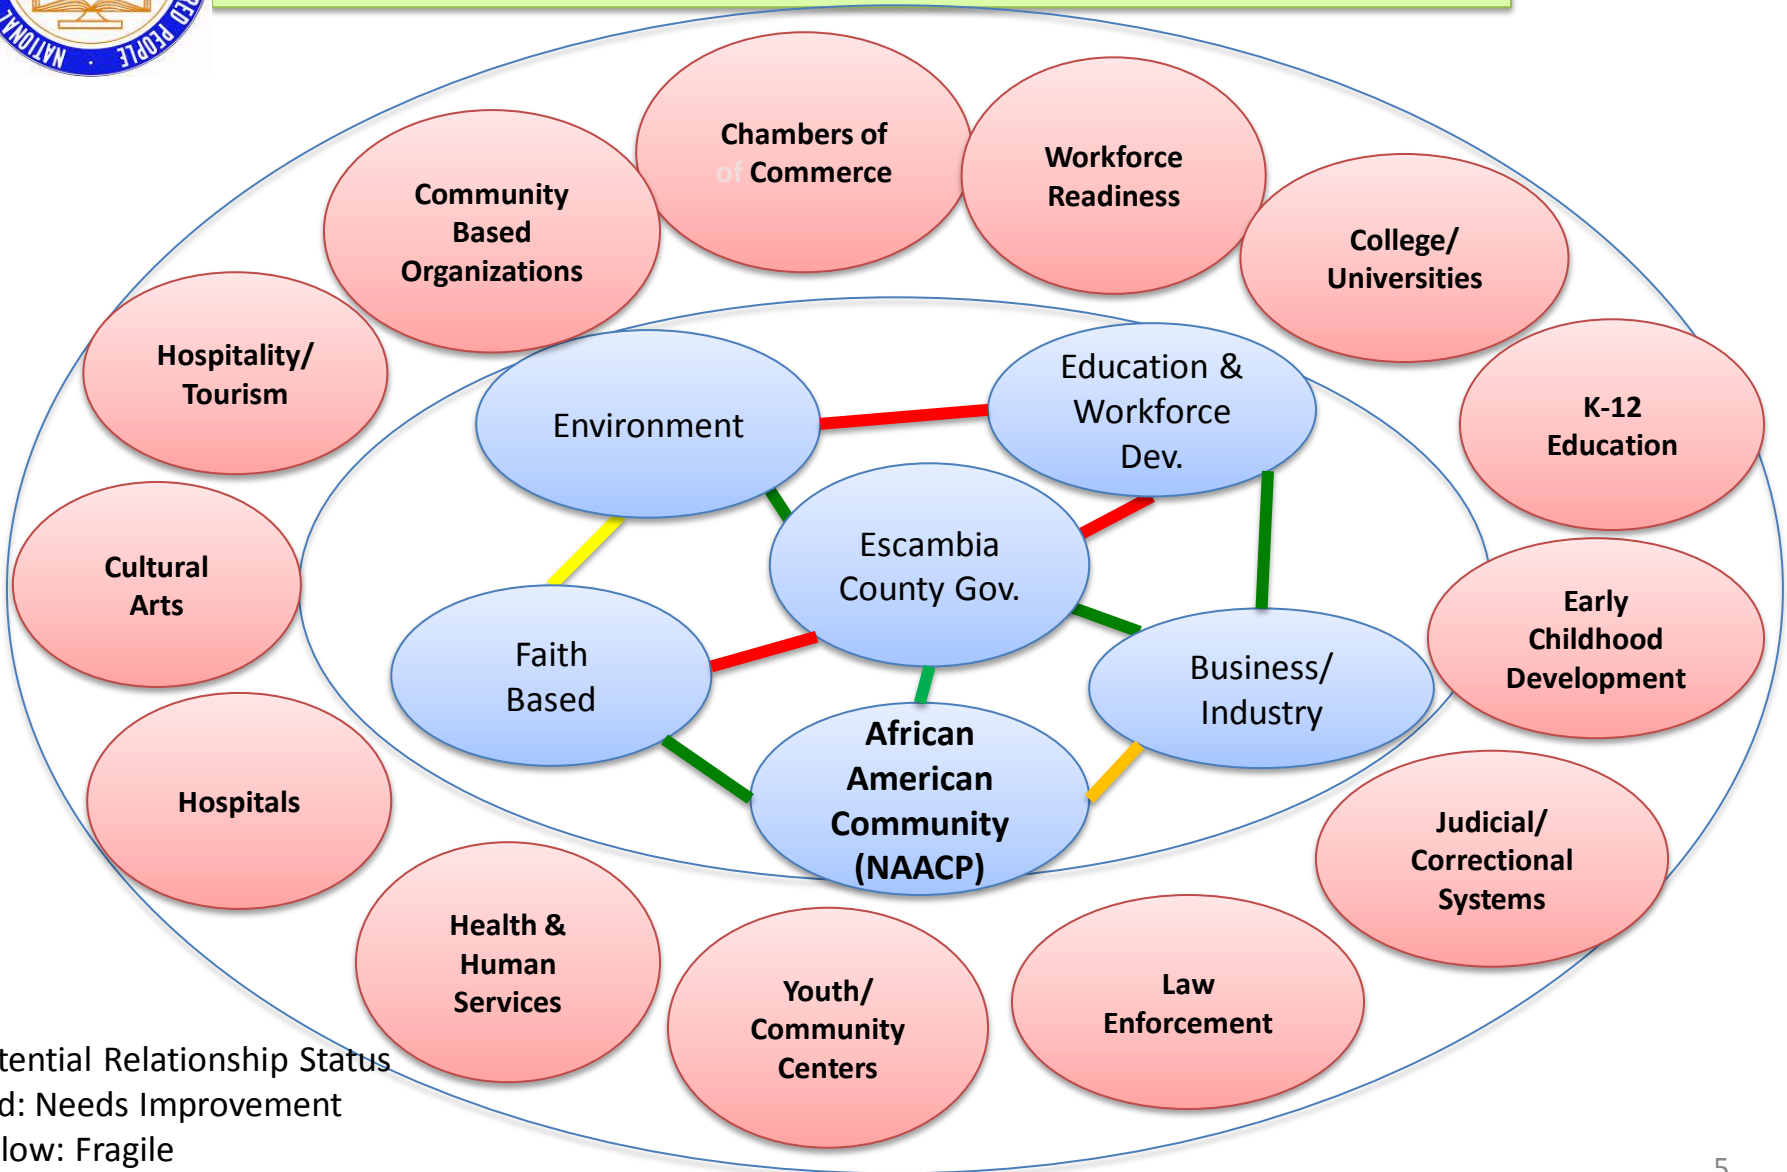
NATIONAL · ED PEOPLE

Chambers of of Commerce

Workforce Readiness

Community Based Organizations

College/ Universities

Hospitality/ Tourism

K-12 Education

Environment

Education & Workforce Dev.

Escambia County Gov.

Cultural Arts

Early Childhood Development

Faith Based

Business/ Industry

African American Community (NAACP)

Hospitals

Judicial/ Correctional Systems

Health & Human Services

Youth/ Community Centers

Law Enforcement

tential Relationship Status
d: Needs Improvement
low: Fragile

5